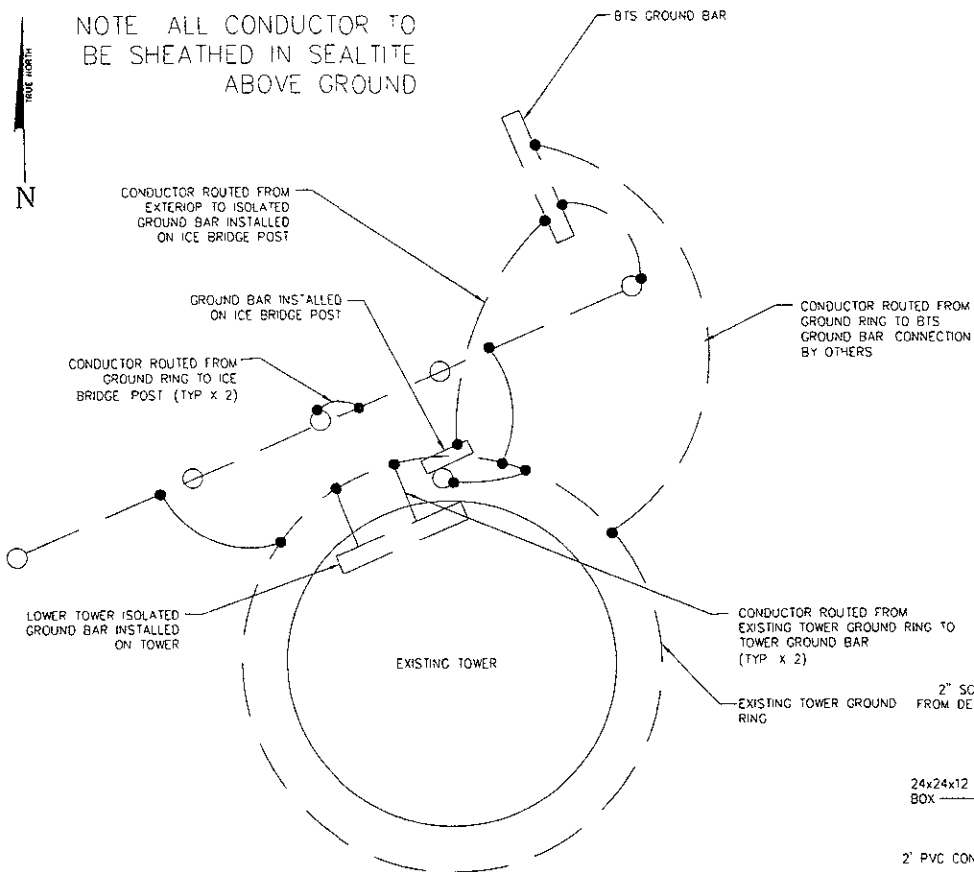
NOTE ALL CONDUCTOR TO BE SHEATHED IN SEALTITE ABOVE GROUND

TRUE NORTH

N

BTS GROUND BAR

CONDUCTOR ROUTED FROM EXTERIOP TO ISOLATED GROUND BAR INSTALLED ON ICE BRIDGE POST

GROUND BAR INSTALLED ON ICE BRIDGE POST

CONDUCTOR ROUTED FROM GROUND RING TO BTS GROUND BAR CONNECTION BY OTHERS

CONDUCTOR ROUTED FROM GROUND RING TO ICE BRIDGE POST (TYP X 2)

LOWER TOWER ISOLATED GROUND BAR INSTALLED ON TOWER

CONDUCTOR ROUTED FROM EXISTING TOWER GROUND RING TO TOWER GROUND BAR (TYP X 2)

EXISTING TOWER

EXISTING TOWER GROUND RING

2" SC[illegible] FROM DE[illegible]

24x24x12 BOX

2' PVC CON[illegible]